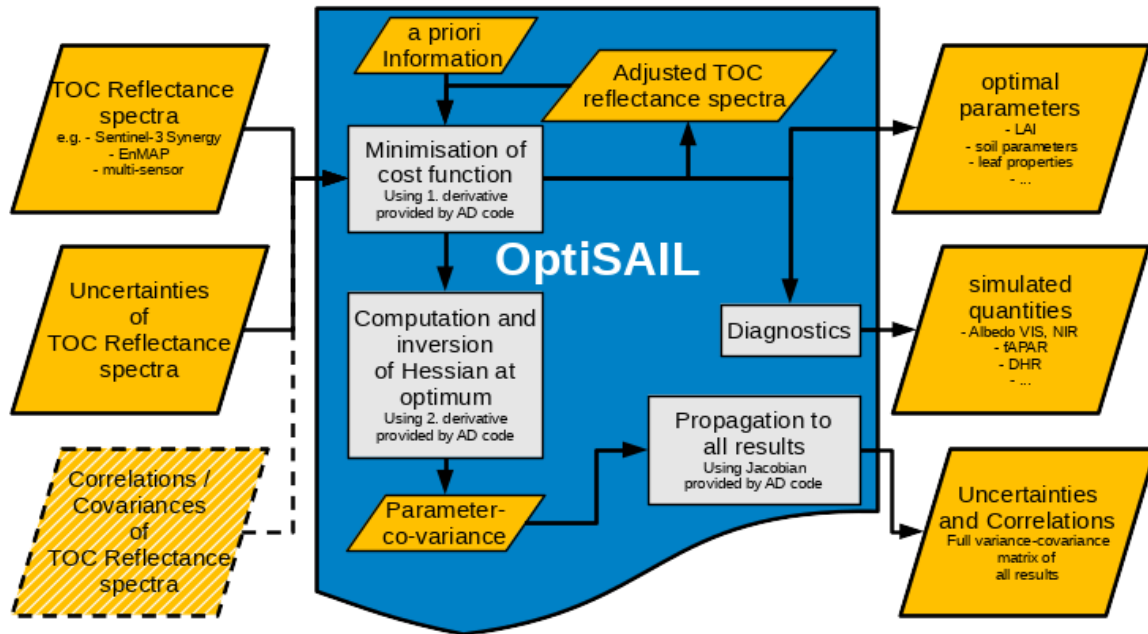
TOC Reflectance spectra
e.g. - Sentinel-3 Synergy
- EnMAP
- multi-sensor

Uncertainties of TOC Reflectance spectra

Correlations / Covariances of TOC Reflectance spectra

a priori Information

Adjusted TOC reflectance spectra

Minimisation of cost function
Using 1. derivative provided by AD code

OptiSAIL

Computation and inversion of Hessian at optimum
Using 2. derivative provided by AD code

Parameter-co-variance

Diagnostics

Propagation to all results
Using Jacobian provided by AD code

optimal parameters
- LAI
- soil parameters
- leaf properties
- ...

simulated quantities
- Albedo VIS, NIR
- fAPAR
- DHR
- ...

Uncertainties and Correlations
Full variance-covariance matrix of all results